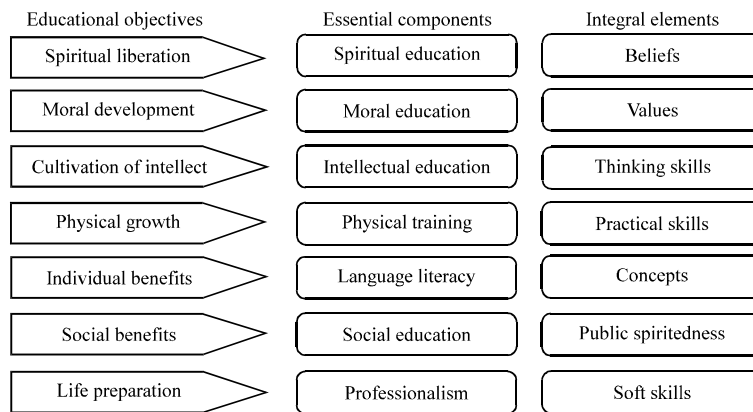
| Educational objectives | Essential components | Integral elements |
|---|---|---|
| Spiritual liberation | Spiritual education | Beliefs |
| Moral development | Moral education | Values |
| Cultivation of intellect | Intellectual education | Thinking skills |
| Physical growth | Physical training | Practical skills |
| Individual benefits | Language literacy | Concepts |
| Social benefits | Social education | Public spiritedness |
| Life preparation | Professionalism | Soft skills |